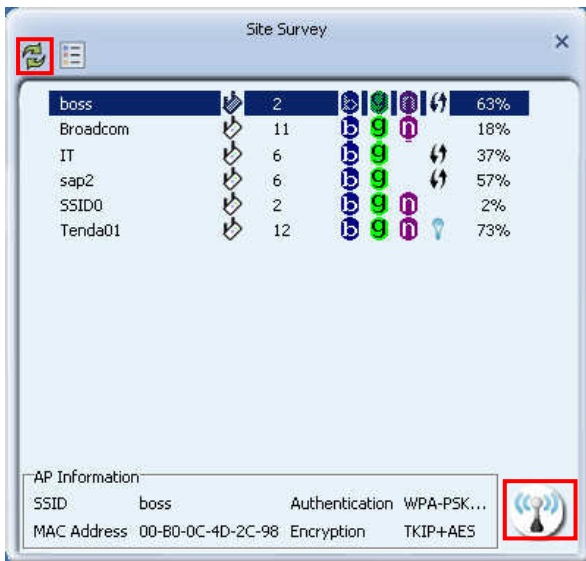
Site Survey

×

| | | | | | | |
|---|---|---|---|---|---|---|
| boss | 2 | b | g | n | | 63% |
| Broadcom | 11 | b | g | n | | 18% |
| IT | 6 | b | g | | | 37% |
| sap2 | 6 | b | g | | | 57% |
| SSID0 | 2 | b | g | n | | 2% |
| Tenda01 | 12 | b | g | n | | 73% |

AP Information
SSID boss Authentication WPA-PSK...
MAC Address 00-B0-0C-4D-2C-98 Encryption TKIP+AES